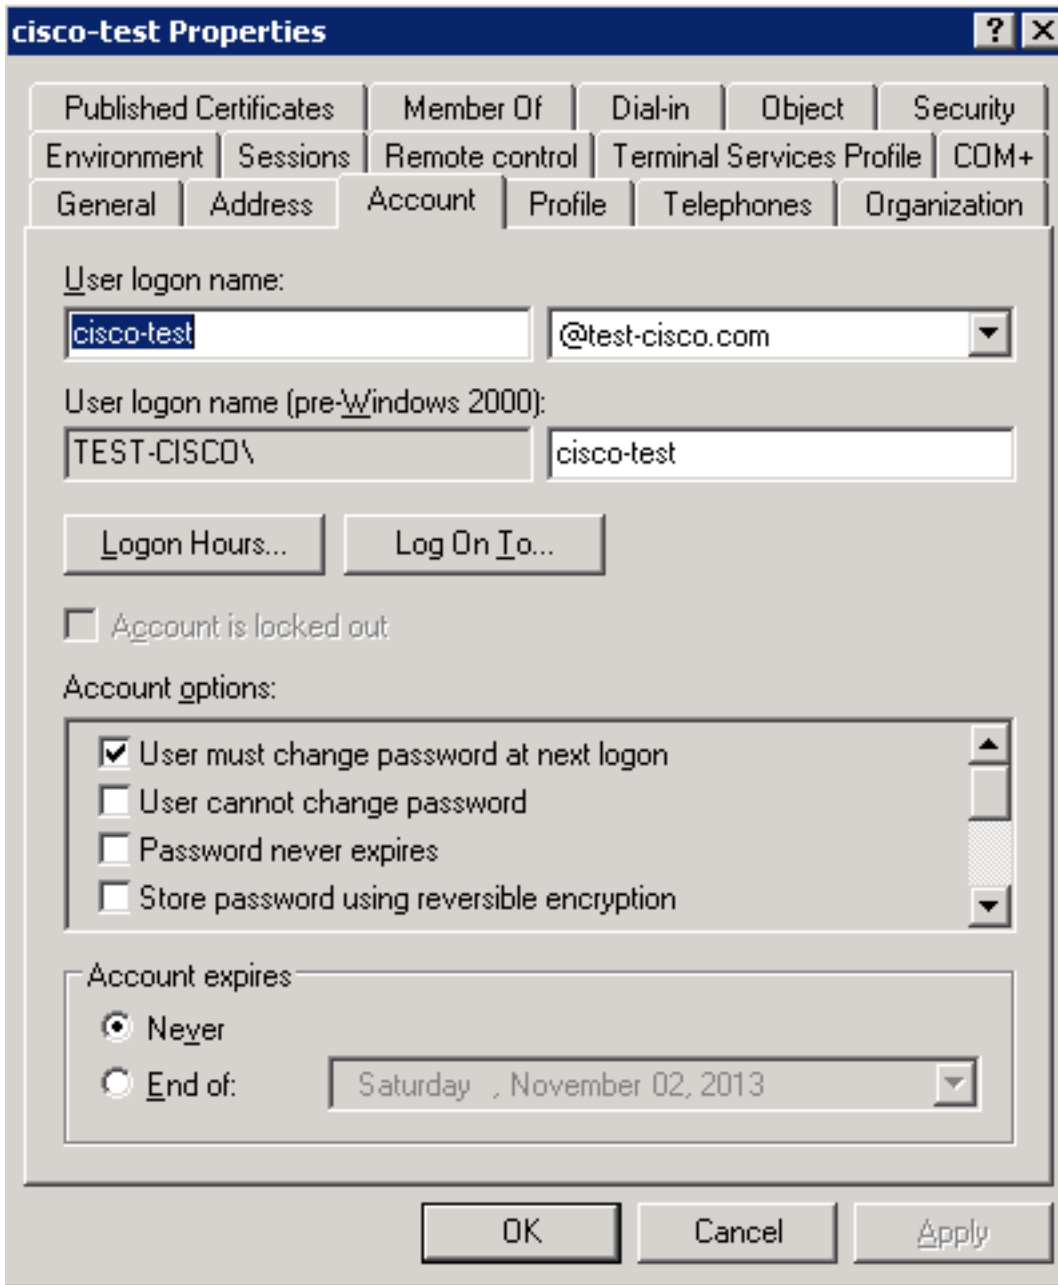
cisco-test Properties

?
X

Published Certificates | Member Of | Dial-in | Object | Security
Environment | Sessions | Remote control | Terminal Services Profile | COM+
General | Address | Account | Profile | Telephones | Organization

User logon name:
cisco-test
@test-cisco.com

User logon name (pre-Windows 2000):
TEST-CISCO\
cisco-test

Logon Hours...
Log On To...

Account is locked out

Account options:
User must change password at next logon
User cannot change password
Password never expires
Store password using reversible encryption

Account expires
Never
End of:
Saturday , November 02, 2013

OK
Cancel
Apply